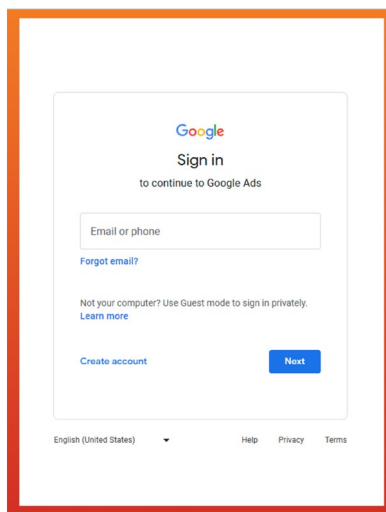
Google

Sign in

to continue to Google Ads

Email or phone

Forgot email?

Not your computer? Use Guest mode to sign in privately. Learn more

Create account

Next

English (United States)

Help Privacy Terms